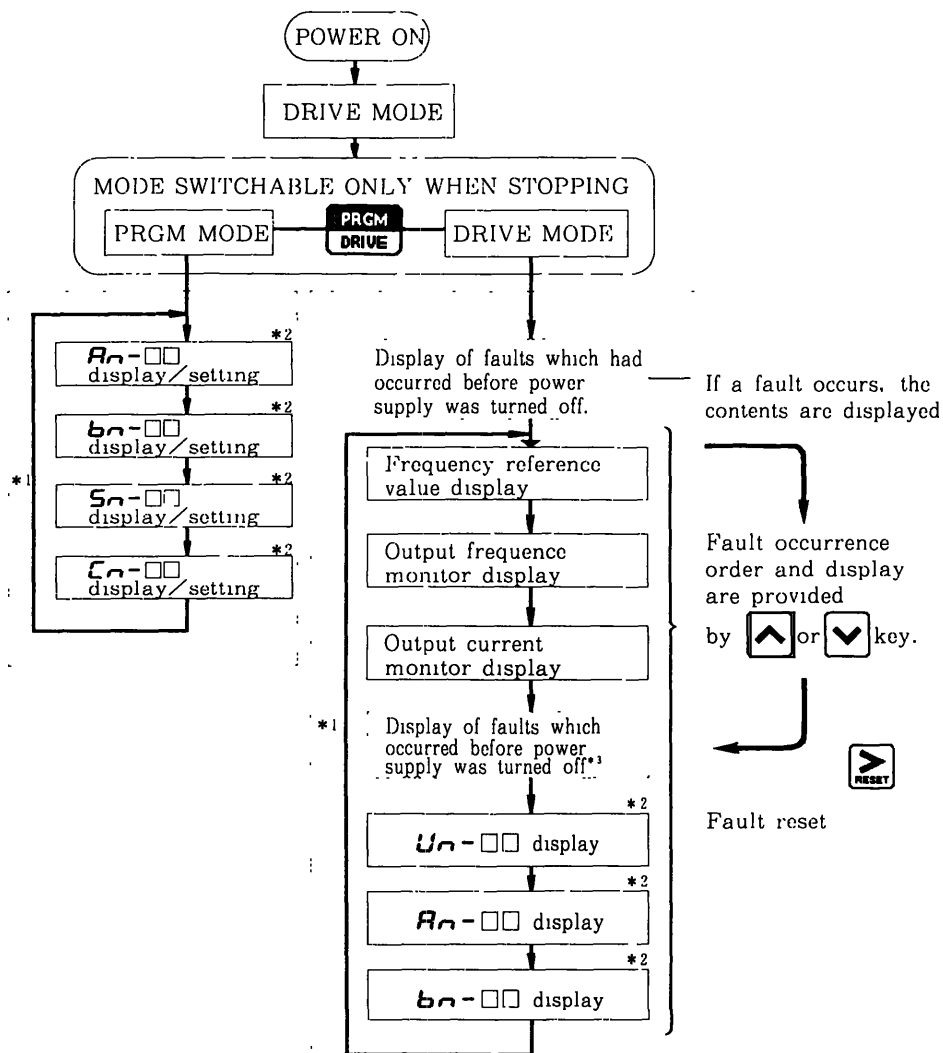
POWER ON

DRIVE MODE

MODE SWITCHABLE ONLY WHEN STOPPING

PRGM MODE

PRGM DRIVE

DRIVE MODE

*1

An-□□ display/setting *2

bn-□□ display/setting *2

Sn-□□ display/setting *2

Cn-□□ display/setting *2

Display of faults which had occurred before power supply was turned off.

If a fault occurs, the contents are displayed

Frequency reference value display

Output frequence monitor display

Output current monitor display

*1

Display of faults which occurred before power supply was turned off*3

Un-□□ display *2

An-□□ display *2

bn-□□ display *2

Fault occurrence order and display are provided by [^] or [v] key.

RESET

Fault reset